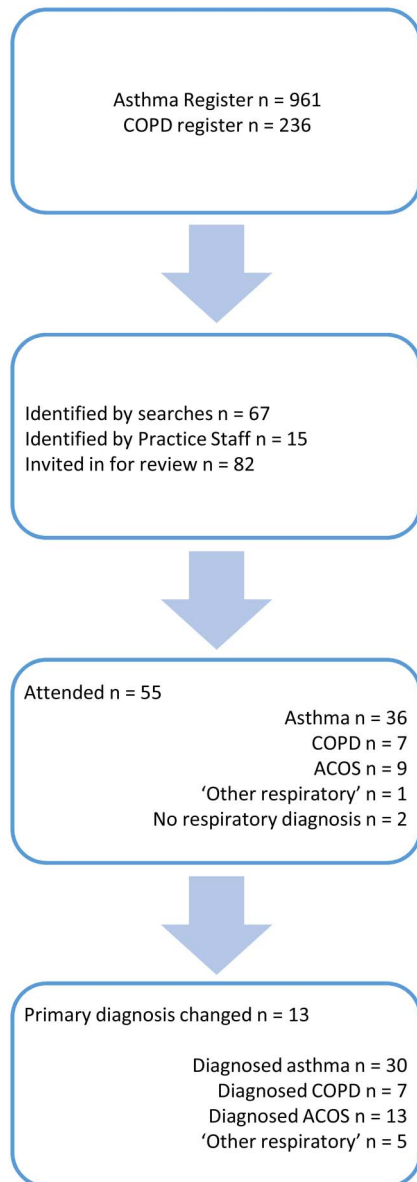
Asthma Register n = 961
COPD register n = 236

Identified by searches n = 67
Identified by Practice Staff n = 15
Invited in for review n = 82

Attended n = 55
Asthma n = 36
COPD n = 7
ACOS n = 9
'Other respiratory' n = 1
No respiratory diagnosis n = 2

Primary diagnosis changed n = 13

Diagnosed asthma n = 30
Diagnosed COPD n = 7
Diagnosed ACOS n = 13
'Other respiratory' n = 5